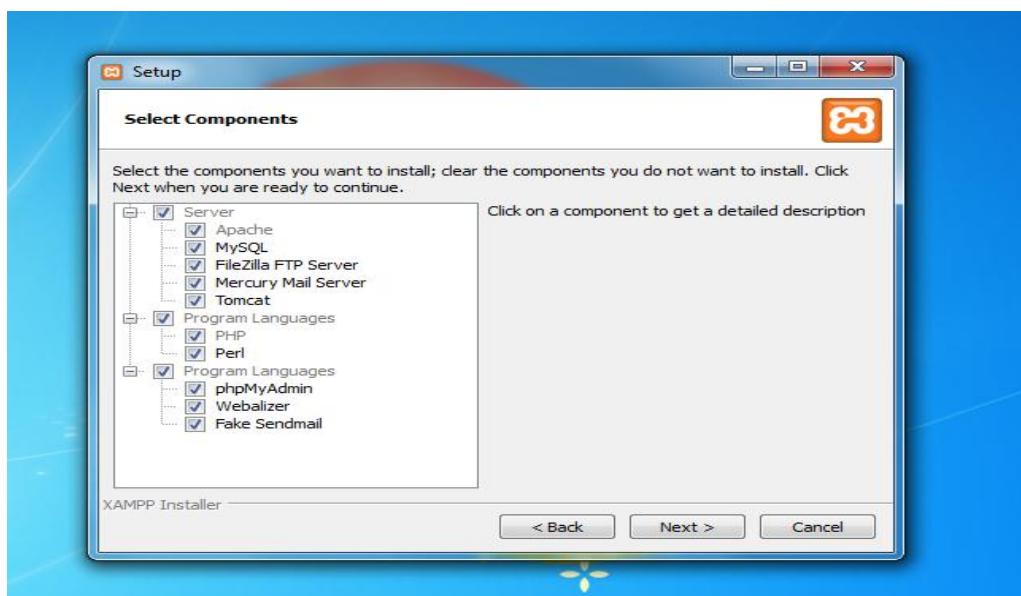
Setup

Select Components

Select the components you want to install; clear the components you do not want to install. Click Next when you are ready to continue.

Server
Apache
MySQL
FileZilla FTP Server
Mercury Mail Server
Tomcat
Program Languages
PHP
Perl
Program Languages
phpMyAdmin
Webalizer
Fake Sendmail

Click on a component to get a detailed description

XAMPP Installer

< Back
Next >
Cancel